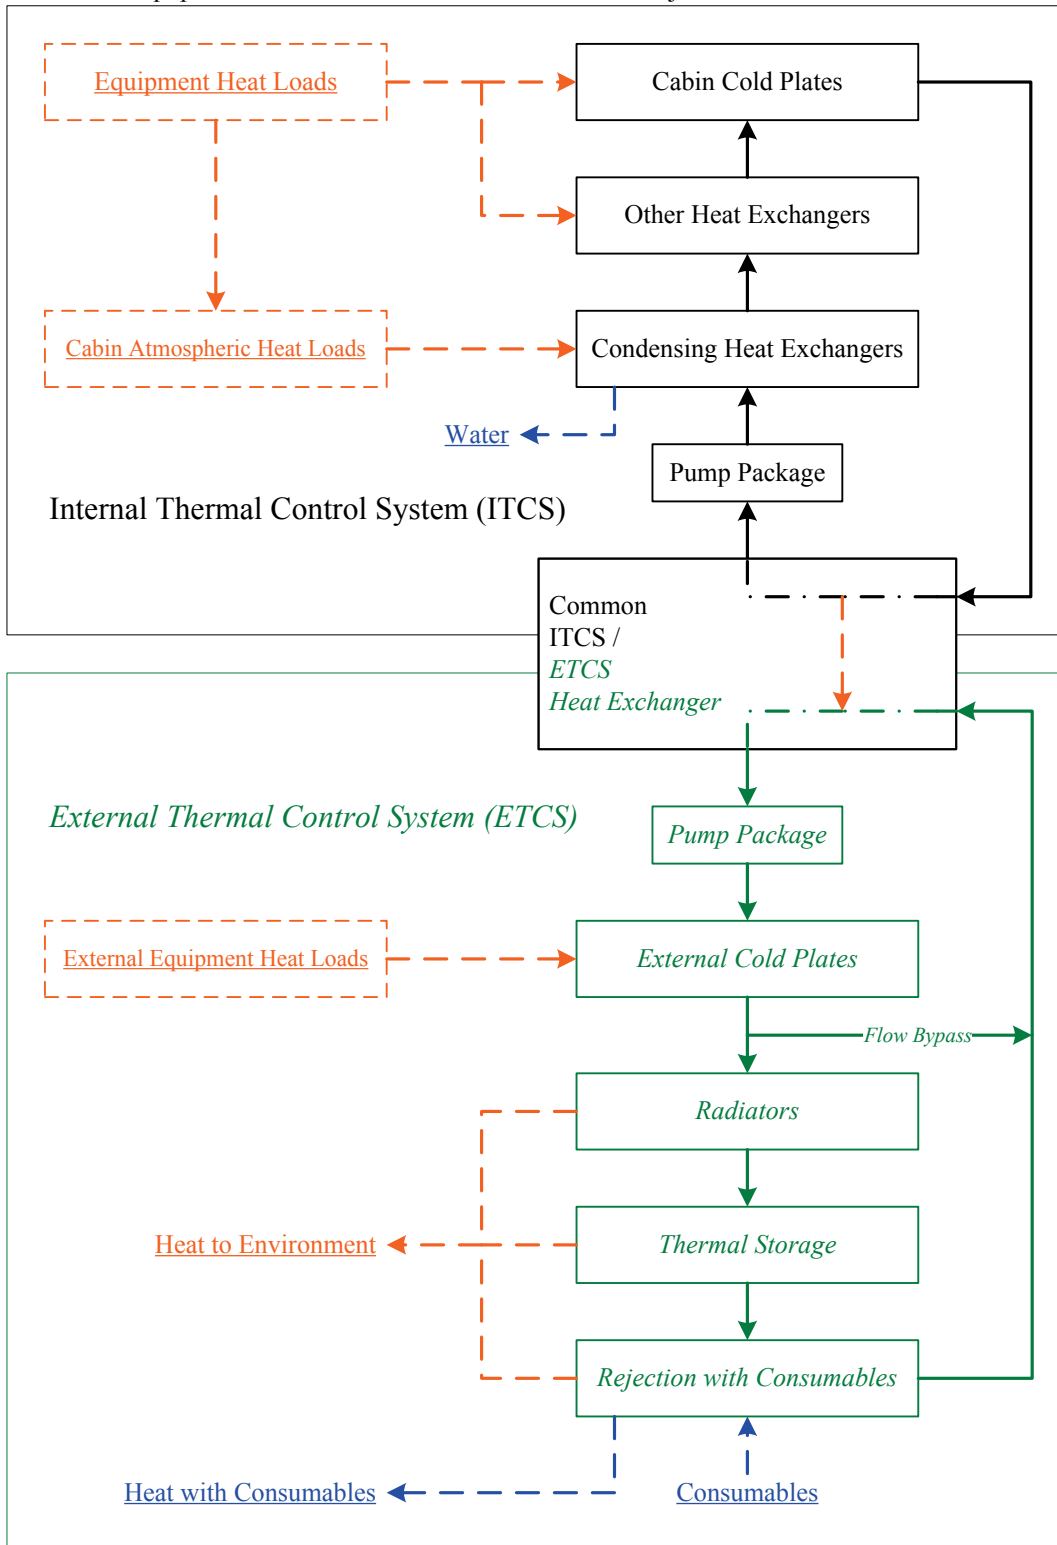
Equipment Heat Loads

Cabin Cold Plates

Other Heat Exchangers

Cabin Atmospheric Heat Loads

Condensing Heat Exchangers

Water

Pump Package

Internal Thermal Control System (ITCS)

Common ITCS / ETCS Heat Exchanger

External Thermal Control System (ETCS)

Pump Package

External Equipment Heat Loads

External Cold Plates

Flow Bypass

Radiators

Heat to Environment

Thermal Storage

Rejection with Consumables

Heat with Consumables

Consumables